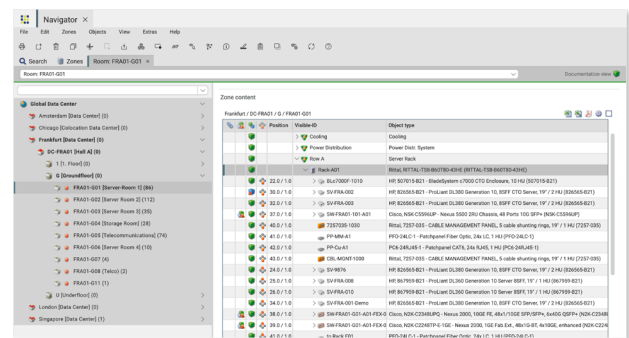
Navigator ×

File Edit Zones Objects View Extras Help

Search Zones Room: FRA01-G01 ×

Room: FRA01-G01

Documentation view

Global Data Center
Amsterdam [Data Center] (0)
Chicago [Colocation Data Center] (0)
Frankfurt [Data Center] (0)
DC-FRA01 [Hall A] (0)
1 [1. Floor] (0)
G [Groundfloor] (0)
FRA01-G01 [Server-Room 1] (86)
FRA01-G02 [Server Room 2] (112)
FRA01-G03 [Server Room 3] (35)
FRA01-G04 [Storage Room] (28)
FRA01-G05 [Telecommunications] (74)
FRA01-G06 [Server Room 4] (10)
FRA01-G07 (4)
FRA01-G08 [Telco] (2)
FRA01-G11 (1)
U [Underfloor] (0)
London [Data Center] (0)
Singapore [Data Center] (1)

Zone content

Frankfurt / DC-FRA01 / G / FRA01-G01

| Position | Visible-ID | Object type |
|---|---|---|
| | Cooling | Cooling |
| | Power Distribution | Power Distr. System |
| | Row A | Server Rack |
| | Rack-A01 | Rittal, Rittal-TS8-8607B0-43HE (RITTAL-TS8-8607B0-43HE) |
| 22.0 / 1.0 | BLc7000F-1010 | HP, 507015-B21 - BladeSystem c7000 CTO Enclosure, 10 HU (507015-B21) |
| 30.0 / 1.0 | SV-FRA-002 | HP, 826565-B21 - ProLiant DL380 Generation 10, 8SFF CTO Server, 19" / 2 HU (826565-B21) |
| 32.0 / 1.0 | SV-FRA-003 | HP, 826565-B21 - ProLiant DL380 Generation 10, 8SFF CTO Server, 19" / 2 HU (826565-B21) |
| 37.0 / 1.0 | SW-FRA01-101-A01 | Cisco, N5K-C5596UP - Nexus 5500 2RU Chassis, 48 Ports 10G SFP+ (N5K-C5596UP) |
| 40.0 / 1.0 | 7257035-1000 | Rittal, 7257-035 - CABLE MANAGEMENT PANEL, 5 cable shunting rings, 19" / 1 HU (7257-035) |
| 41.0 / 1.0 | PP-MM-A1 | PFO-24LC-1 - Patchpanel Fiber Optic, 24x LC, 1 HU (PFO-24LC-1) |
| 42.0 / 1.0 | PP-Cu-A1 | PC6-24RJ45-1 - Patchpanel CAT6, 24x RJ45, 1 HU (PC6-24RJ45-1) |
| 43.0 / 1.0 | CBL-MGNT-1030 | Rittal, 7257-035 - CABLE MANAGEMENT PANEL, 5 cable shunting rings, 19" / 1 HU (7257-035) |
| 24.0 / 1.0 | SV-9876 | HP, 826565-B21 - ProLiant DL380 Generation 10, 8SFF CTO Server, 19" / 2 HU (826565-B21) |
| 25.0 / 1.0 | SV-FRA-008 | HP, 867959-B21 - ProLiant DL360 Generation 10 Server 8SFF, 19" / 1 HU (867959-B21) |
| 26.0 / 1.0 | SV-FRA-010 | HP, 867959-B21 - ProLiant DL360 Generation 10 Server 8SFF, 19" / 1 HU (867959-B21) |
| 34.0 / 1.0 | SV-FRA01-Demo | HP, 826565-B21 - ProLiant DL380 Generation 10, 8SFF CTO Server, 19" / 2 HU (826565-B21) |
| 38.0 / 1.0 | SW-FRA01-G01-A01-FEX-0 | Cisco, N2K-C2348UPQ - Nexus 2000, 10GE FE, 48x1/10GE SFP/SFP+, 6x40G QSFP+ (N2K-C2348 |
| 39.0 / 1.0 | SW-FRA01-G01-A01-FEX-0 | Cisco, N2K-C2248TP-E-1GE - Nexus 2000, 1GE Fab Ext., 48x1G-BT, 4x10GE, enhanced (N2K-C224 |
| | to Rack F01 | PFO-24LC-1 - Patchpanel Fiber Optic, 24x LC, 1 HU (PFO-24LC-1) |